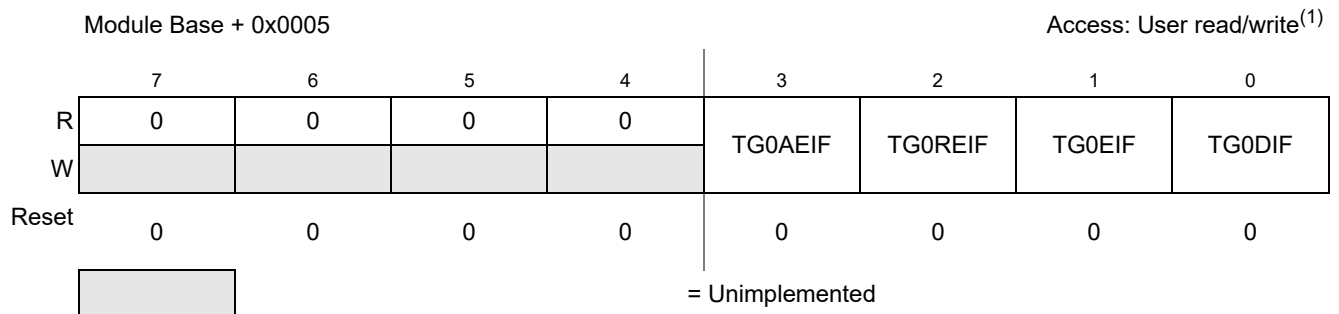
Module Base + 0x0005

Access: User read/write$^{(1)}$

| | 7 | 6 | 5 | 4 | 3 | 2 | 1 | 0 |
|---|---|---|---|---|---|---|---|---|
| R | 0 | 0 | 0 | 0 | TG0AEIF | TG0REIF | TG0EIF | TG0DIF |
| W | | | | | | | | |
| Reset | 0 | 0 | 0 | 0 | 0 | 0 | 0 | 0 |

= Unimplemented